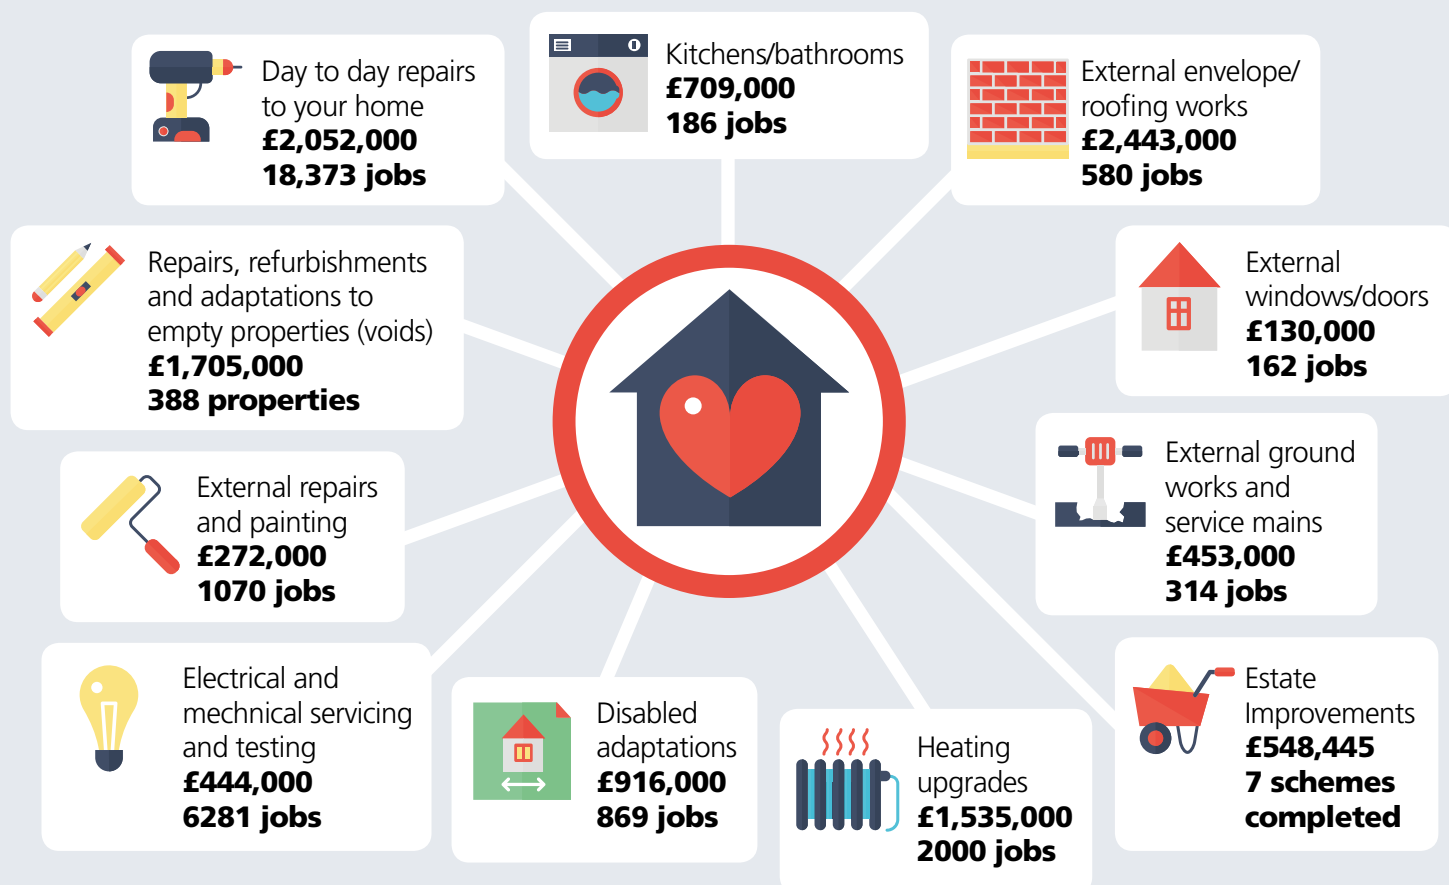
Day to day repairs to your home
£2,052,000
18,373 jobs

Kitchens/bathrooms
£709,000
186 jobs

External envelope/ roofing works
£2,443,000
580 jobs

Repairs, refurbishments and adaptations to empty properties (voids)
£1,705,000
388 properties

External windows/doors
£130,000
162 jobs

External repairs and painting
£272,000
1070 jobs

External ground works and service mains
£453,000
314 jobs

Electrical and mechnical servicing and testing
£444,000
6281 jobs

Disabled adaptations
£916,000
869 jobs

Heating upgrades
£1,535,000
2000 jobs

Estate Improvements
£548,445
7 schemes completed